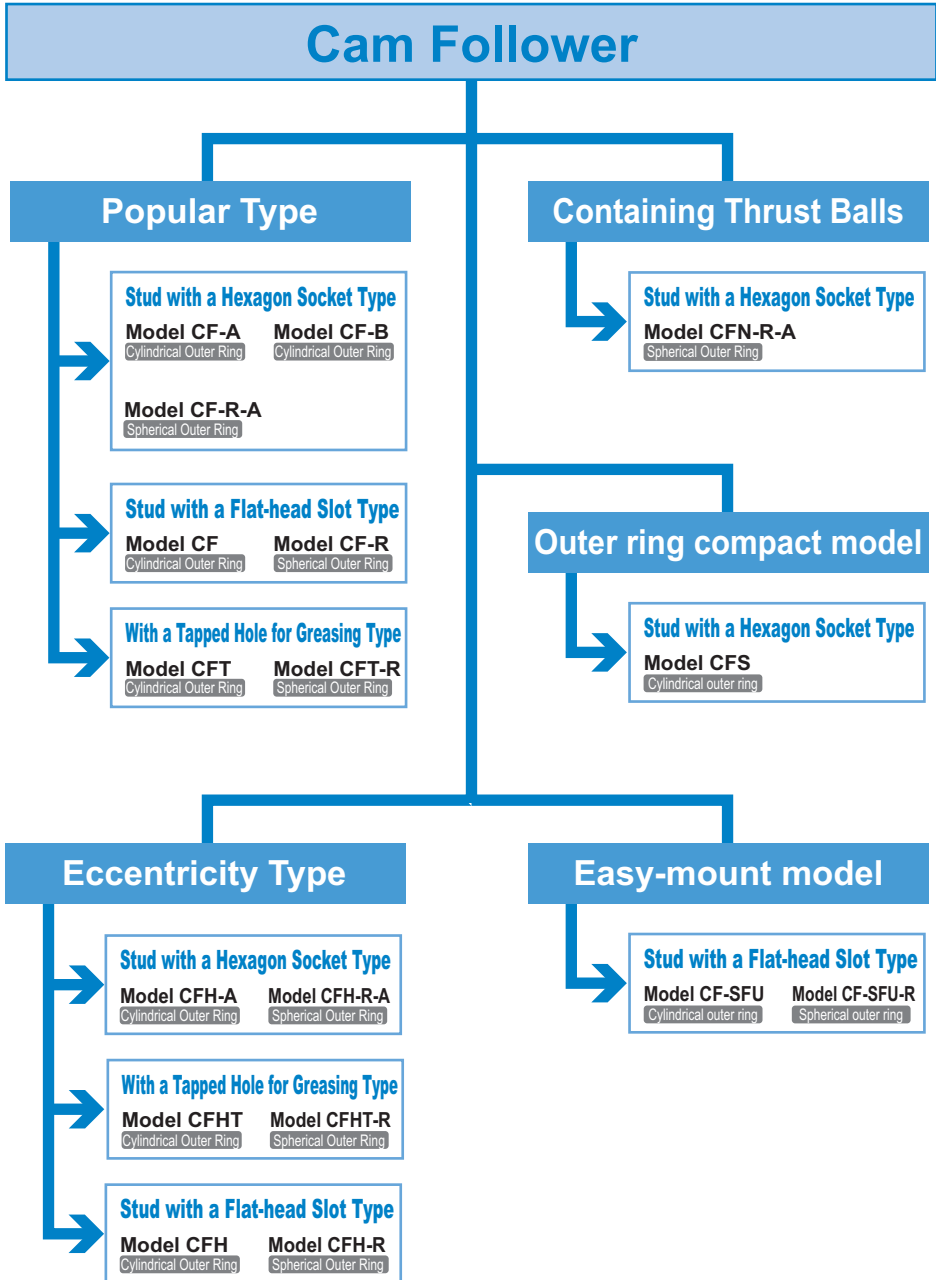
Cam Follower

Popular Type

Stud with a Hexagon Socket Type
Model CF-A
Cylindrical Outer Ring
Model CF-B
Cylindrical Outer Ring
Model CF-R-A
Spherical Outer Ring

Stud with a Flat-head Slot Type
Model CF
Cylindrical Outer Ring
Model CF-R
Spherical Outer Ring

With a Tapped Hole for Greasing Type
Model CFT
Cylindrical Outer Ring
Model CFT-R
Spherical Outer Ring

Containing Thrust Balls

Stud with a Hexagon Socket Type
Model CFN-R-A
Spherical Outer Ring

Outer ring compact model

Stud with a Hexagon Socket Type
Model CFS
Cylindrical outer ring

Eccentricity Type

Stud with a Hexagon Socket Type
Model CFH-A
Cylindrical Outer Ring
Model CFH-R-A
Spherical Outer Ring

With a Tapped Hole for Greasing Type
Model CFHT
Cylindrical Outer Ring
Model CFHT-R
Spherical Outer Ring

Stud with a Flat-head Slot Type
Model CFH
Cylindrical Outer Ring
Model CFH-R
Spherical Outer Ring

Easy-mount model

Stud with a Flat-head Slot Type
Model CF-SFU
Cylindrical outer ring
Model CF-SFU-R
Spherical outer ring